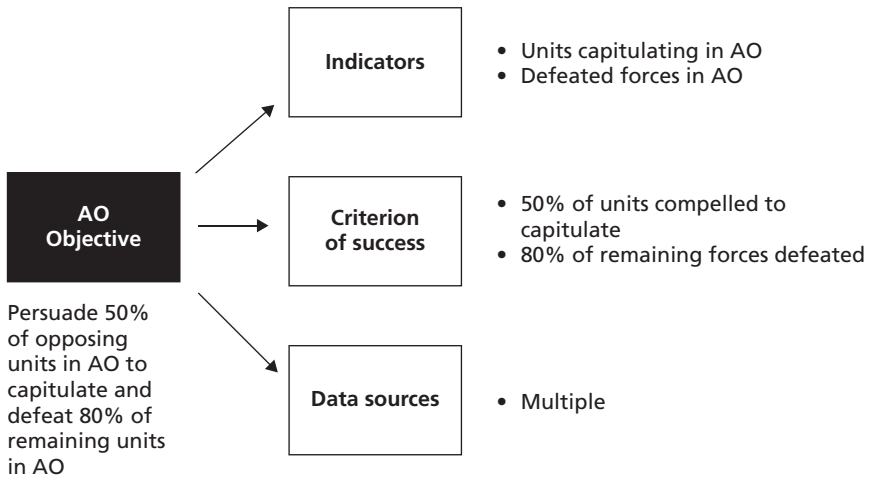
AO Objective

Persuade 50% of opposing units in AO to capitulate and defeat 80% of remaining units in AO

Indicators

• Units capitulating in AO
• Defeated forces in AO

Criterion of success

• 50% of units compelled to capitulate
• 80% of remaining forces defeated

Data sources

• Multiple